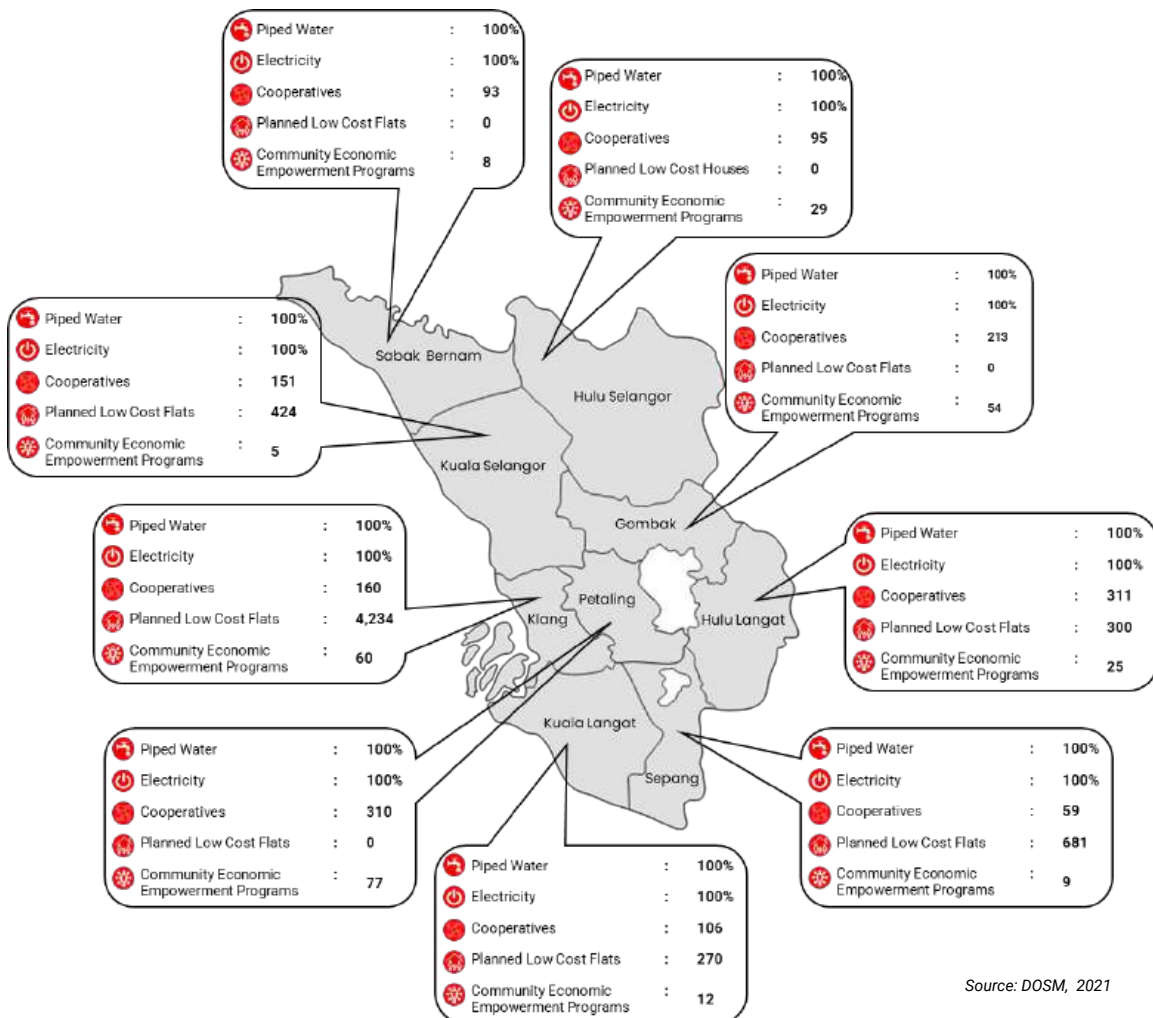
| Piped Water | : | 100% |
|---|---|---|
| Electricity | : | 100% |
| Cooperatives | : | 93 |
| Planned Low Cost Flats | : | 0 |
| Community Economic Empowerment Programs | : | 8 |

| Piped Water | : | 100% |
|---|---|---|
| Electricity | : | 100% |
| Cooperatives | : | 95 |
| Planned Low Cost Houses | : | 0 |
| Community Economic Empowerment Programs | : | 29 |

| Piped Water | : | 100% |
|---|---|---|
| Electricity | : | 100% |
| Cooperatives | : | 213 |
| Planned Low Cost Flats | : | 0 |
| Community Economic Empowerment Programs | : | 54 |

| Piped Water | : | 100% |
|---|---|---|
| Electricity | : | 100% |
| Cooperatives | : | 151 |
| Planned Low Cost Flats | : | 424 |
| Community Economic Empowerment Programs | : | 5 |

Sabak Bernam
Hulu Selangor
Kuala Selangor
Gombak
Petaling
Klang
Hulu Langat
Kuala Langat
Sepang

| Piped Water | : | 100% |
|---|---|---|
| Electricity | : | 100% |
| Cooperatives | : | 160 |
| Planned Low Cost Flats | : | 4,234 |
| Community Economic Empowerment Programs | : | 60 |

| Piped Water | : | 100% |
|---|---|---|
| Electricity | : | 100% |
| Cooperatives | : | 311 |
| Planned Low Cost Flats | : | 300 |
| Community Economic Empowerment Programs | : | 25 |

| Piped Water | : | 100% |
|---|---|---|
| Electricity | : | 100% |
| Cooperatives | : | 310 |
| Planned Low Cost Flats | : | 0 |
| Community Economic Empowerment Programs | : | 77 |

| Piped Water | : | 100% |
|---|---|---|
| Electricity | : | 100% |
| Cooperatives | : | 59 |
| Planned Low Cost Flats | : | 681 |
| Community Economic Empowerment Programs | : | 9 |

| Piped Water | : | 100% |
|---|---|---|
| Electricity | : | 100% |
| Cooperatives | : | 106 |
| Planned Low Cost Flats | : | 270 |
| Community Economic Empowerment Programs | : | 12 |

Source: DOSM, 2021